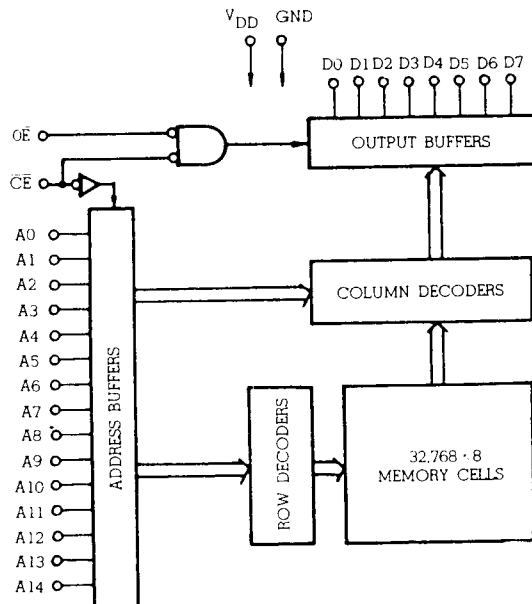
$V_{DD}$ GND

D0 D1 D2 D3 D4 D5 D6 D7

$\overline{OE}$

$\overline{CE}$

OUTPUT BUFFERS

A0
A1
A2
A3
A4
A5
A6
A7
A8
A9
A10
A11
A12
A13
A14

ADDRESS BUFFERS

COLUMN DECODERS

ROW DECODERS

32.768 · 8
MEMORY CELLS